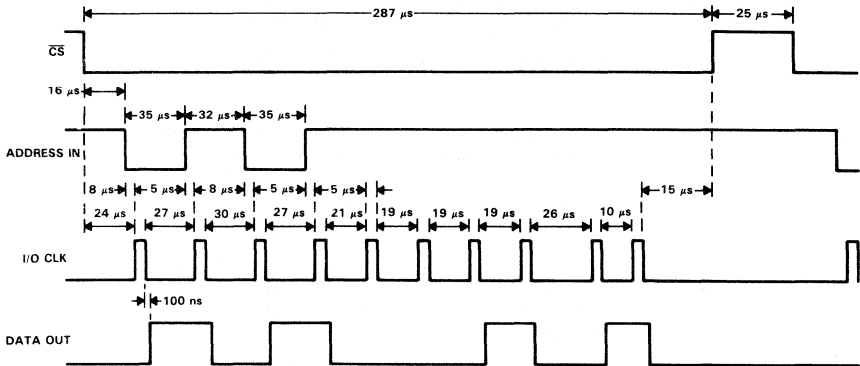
287 $\mu s$
25 $\mu s$
$\overline{CS}$
16 $\mu s$
35 $\mu s$
32 $\mu s$
35 $\mu s$
ADDRESS IN
8 $\mu s$
5 $\mu s$
8 $\mu s$
5 $\mu s$
5 $\mu s$
15 $\mu s$
24 $\mu s$
27 $\mu s$
30 $\mu s$
27 $\mu s$
21 $\mu s$
19 $\mu s$
19 $\mu s$
19 $\mu s$
26 $\mu s$
10 $\mu s$
I/O CLK
100 ns
DATA OUT